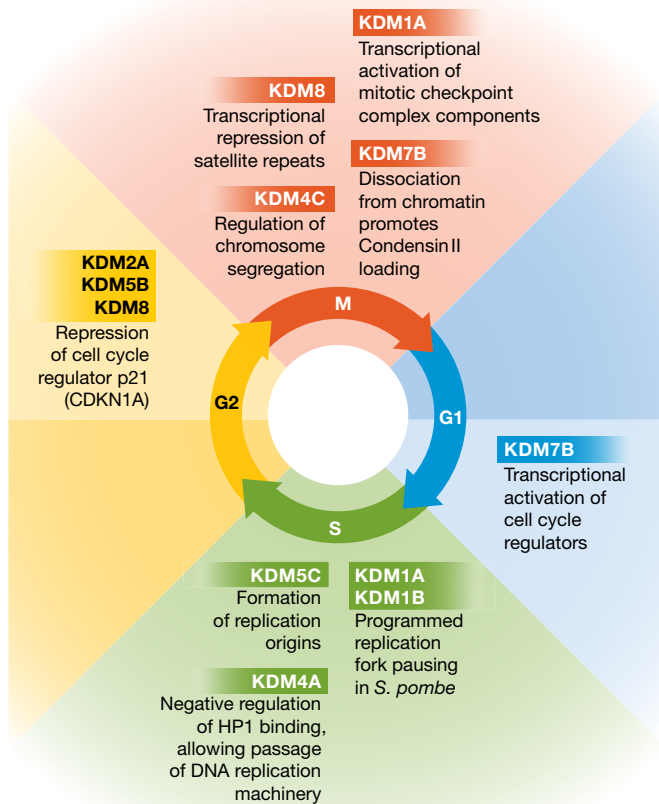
KDM1A
Transcriptional activation of mitotic checkpoint complex components

KDM8
Transcriptional repression of satellite repeats

KDM7B
Dissociation from chromatin promotes Condensin II loading

KDM4C
Regulation of chromosome segregation

KDM2A
KDM5B
KDM8
Repression of cell cycle regulator p21 (CDKN1A)

M

G2

G1

S

KDM7B
Transcriptional activation of cell cycle regulators

KDM5C
Formation of replication origins

KDM1A
KDM1B
Programmed replication fork pausing in *S. pombe*

KDM4A
Negative regulation of HP1 binding, allowing passage of DNA replication machinery